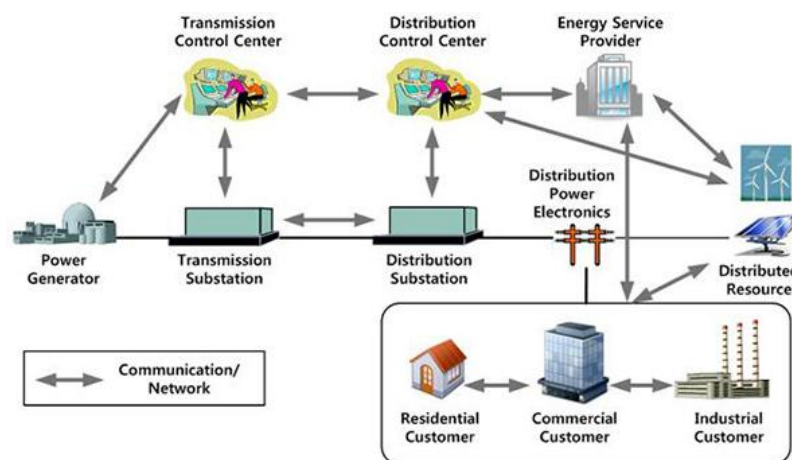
Transmission Control Center

Distribution Control Center

Energy Service Provider

Distribution Power Electronics

Power Generator

Transmission Substation

Distribution Substation

Distributed Resource

Communication/ Network

Residential Customer

Commercial Customer

Industrial Customer